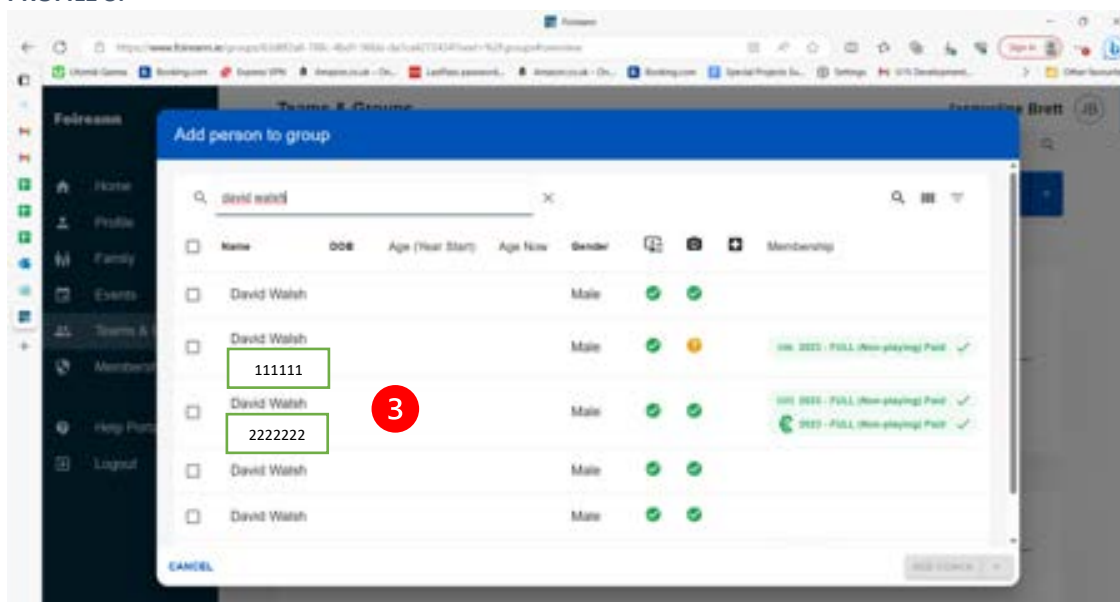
Foireann

Home
Profile
Family
Events
Teams &
Membershi
Help Port
Logout

Teams & Groups

Jacqueline Brett JB

Add person to group

david walsh

| | Name | DOB | Age (Year Start) | Age Now | Gender | | | | Membership |
|---|---|---|---|---|---|---|---|---|---|
| ☐ | David Walsh | | | | Male | | | | |
| ☐ | David Walsh 111111 | | | | Male | | | | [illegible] 2023 - FULL (Non-playing) Paid |
| ☐ | David Walsh 2222222 | | | | Male | | | | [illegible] 2023 - FULL (Non-playing) Paid; 2023 - FULL (Non-playing) Paid |
| ☐ | David Walsh | | | | Male | | | | |
| ☐ | David Walsh | | | | Male | | | | |

3

CANCEL

ADD COACH